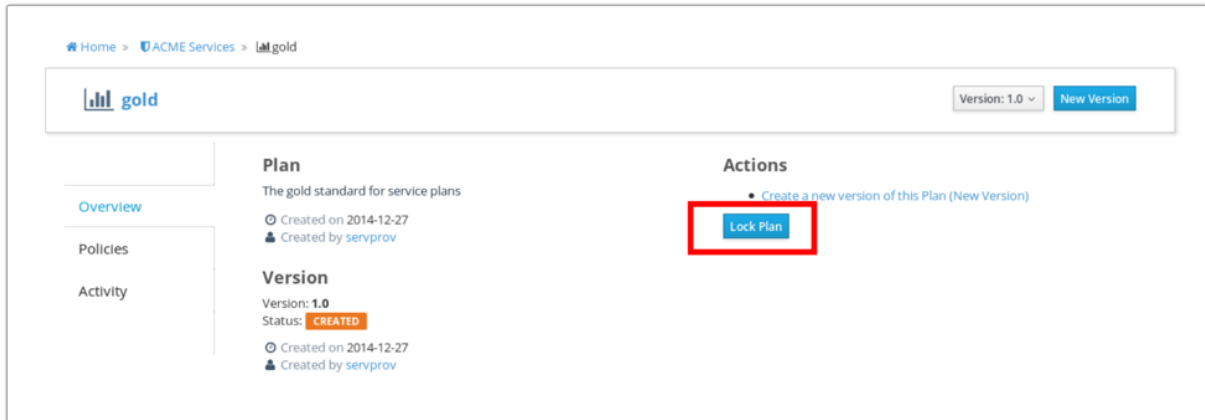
Home » ACME Services » gold

gold

Version: 1.0 New Version

Overview

Policies

Activity

Plan

The gold standard for service plans

Created on 2014-12-27
Created by servprov

Version

Version: 1.0
Status: CREATED

Created on 2014-12-27
Created by servprov

Actions

- Create a new version of this Plan (New Version)

Lock Plan